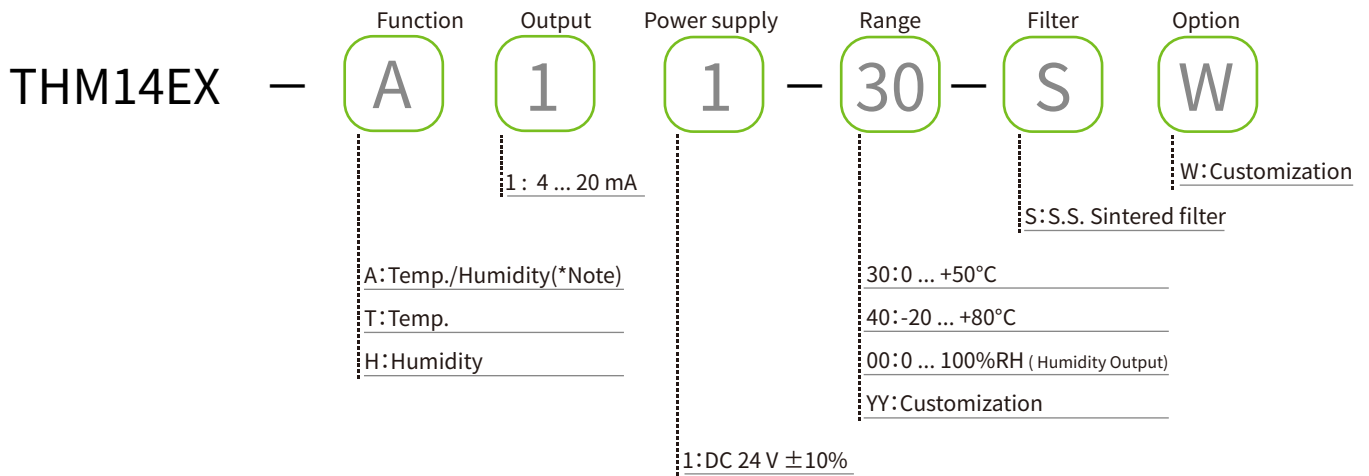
Function Output Power supply Range Filter Option

THM14EX — A 1 1 — 30 — S W

W：Customization

1： 4 ... 20 mA

S：S.S. Sintered filter

A：Temp./Humidity(*Note)

T：Temp.

H：Humidity

30：0 ... +50°C

40：-20 ... +80°C

00：0 ... 100%RH ( Humidity Output)

YY：Customization

1：DC 24 V $\pm$10%